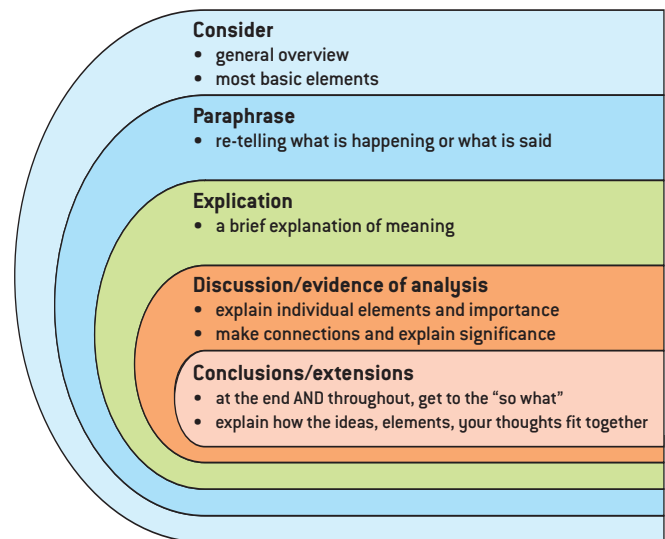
Consider
• general overview
• most basic elements

Paraphrase
• re-telling what is happening or what is said

Explication
• a brief explanation of meaning

Discussion/evidence of analysis
• explain individual elements and importance
• make connections and explain significance

Conclusions/extensions
• at the end AND throughout, get to the "so what"
• explain how the ideas, elements, your thoughts fit together